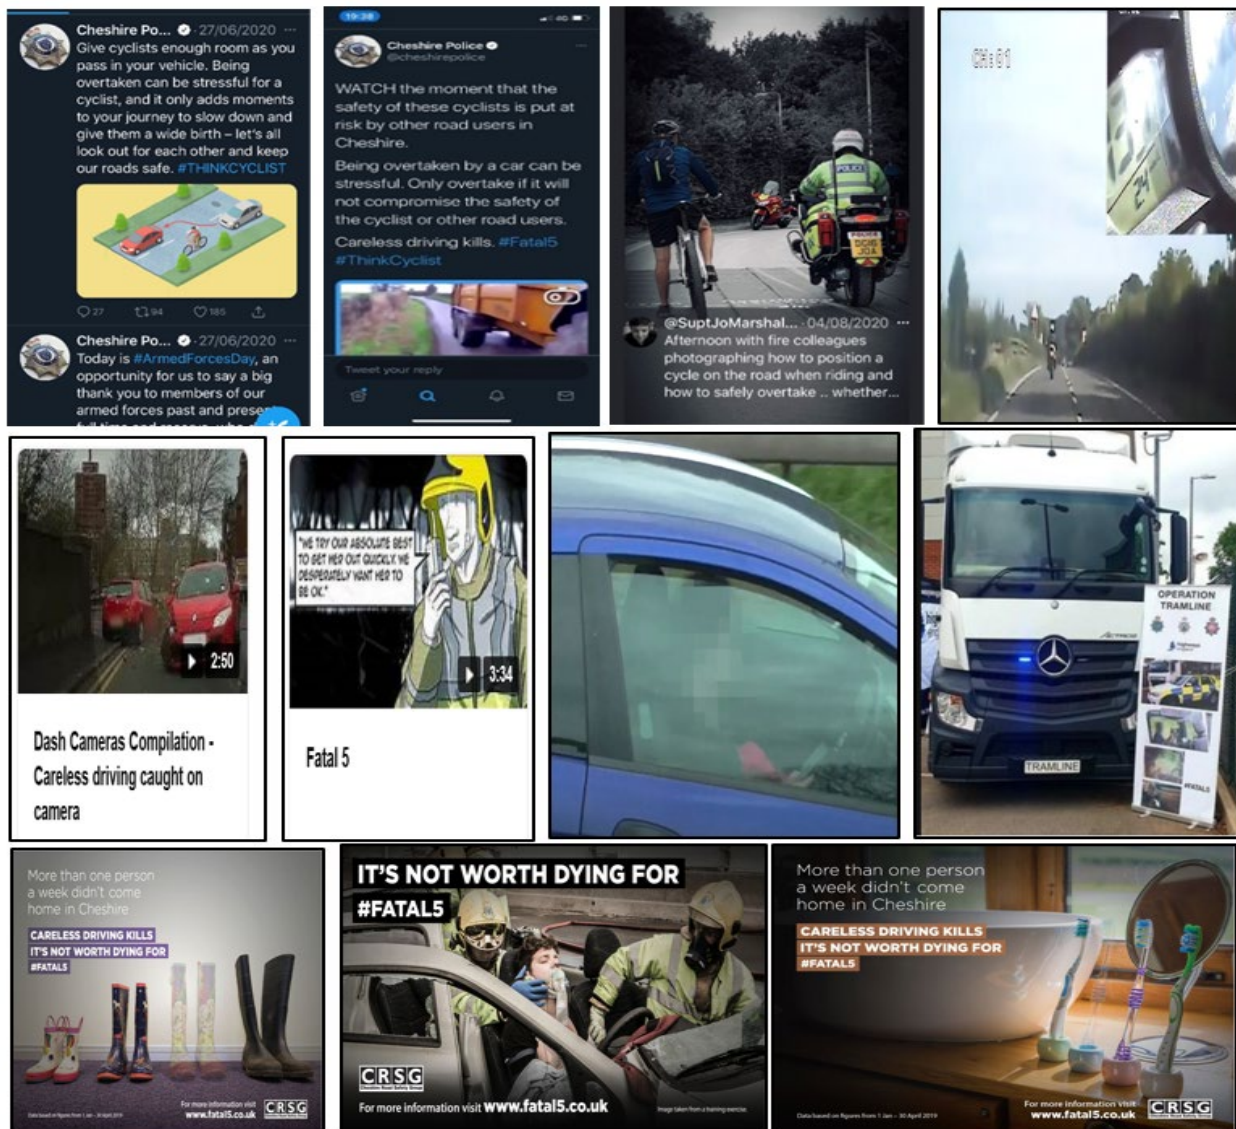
Cheshire Po... · 27/06/2020 ···
Give cyclists enough room as you pass in your vehicle. Being overtaken can be stressful for a cyclist, and it only adds moments to your journey to slow down and give them a wide birth – let's all look out for each other and keep our roads safe. #THINKCYCLIST

27 94 185

Cheshire Po... · 27/06/2020 ···
Today is #ArmedForcesDay, an opportunity for us to say a big thank you to members of our armed forces past and prese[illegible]

19:38

Cheshire Police
@cheshirepolice

WATCH the moment that the safety of these cyclists is put at risk by other road users in Cheshire.

Being overtaken by a car can be stressful. Only overtake if it will not compromise the safety of the cyclist or other road users.

Careless driving kills. #Fatal5 #ThinkCyclist

Tweet your reply

POLICE

@SuptJoMarshal... · 04/08/2020 ···
Afternoon with fire colleagues photographing how to position a cycle on the road when riding and how to safely overtake .. whether...

CH:01

2:50

Dash Cameras Compilation - Careless driving caught on camera

"WE TRY OUR ABSOLUTE BEST TO GET HER OUT QUICKLY. WE DESPERATELY WANT HER TO BE OK."

3:34

Fatal 5

OPERATION TRAMLINE

TRAMLINE

#FATAL5

More than one person a week didn't come home in Cheshire
CARELESS DRIVING KILLS
IT'S NOT WORTH DYING FOR
#FATAL5
For more information visit www.fatal5.co.uk
CRSG

IT'S NOT WORTH DYING FOR
#FATAL5
CRSG
For more information visit www.fatal5.co.uk

More than one person a week didn't come home in Cheshire
CARELESS DRIVING KILLS
IT'S NOT WORTH DYING FOR
#FATAL5
For more information visit www.fatal5.co.uk
CRSG